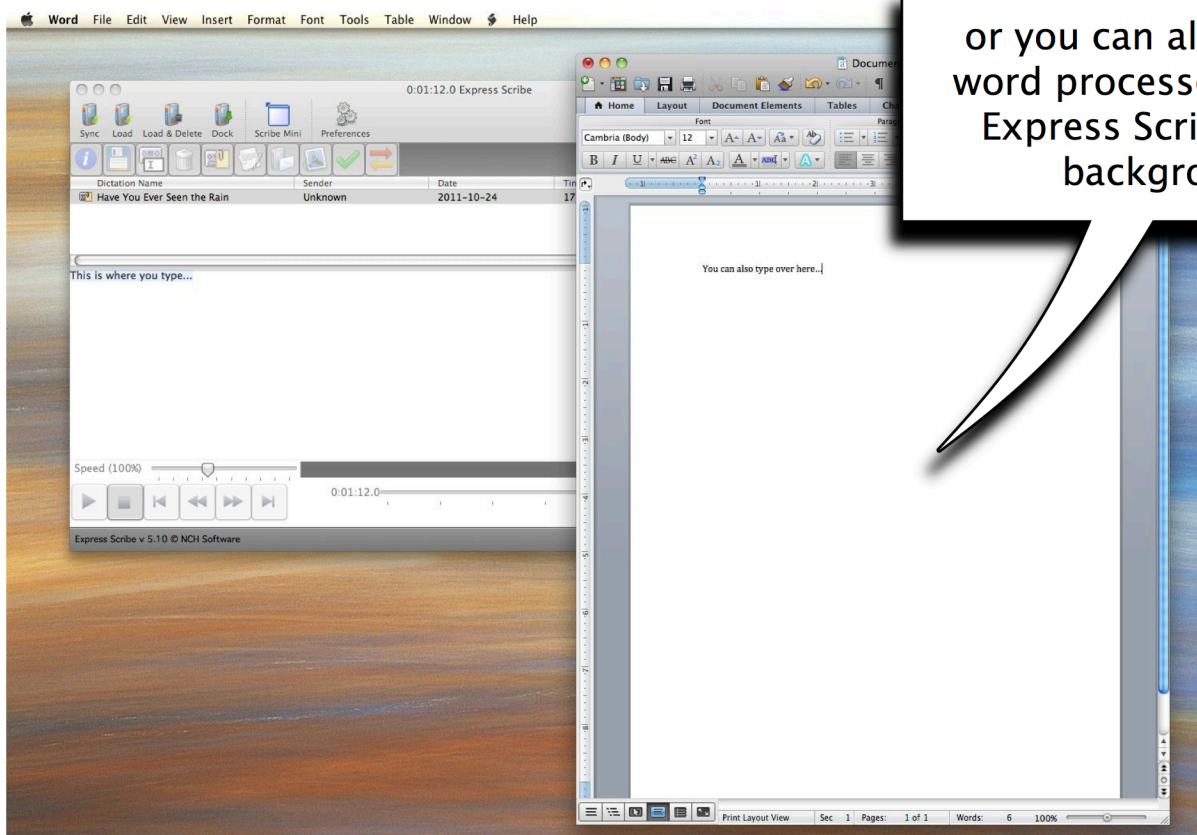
Word File Edit View Insert Format Font Tools Table Window Help

0:01:12.0 Express Scribe

Sync Load Load & Delete Dock Scribe Mini Preferences

| Dictation Name | Sender | Date | Tin |
|---|---|---|---|
| Have You Ever Seen the Rain | Unknown | 2011-10-24 | 17 |

This is where you type...

Speed (100%)

0:01:12.0

Express Scribe v 5.10 © NCH Software

Documen

Home Layout Document Elements Tables Ch

Font Parag

Cambria (Body) 12

B I U A A

You can also type over here...

Print Layout View Sec 1 Pages: 1 of 1 Words: 6 100%

or you can al
word process
Express Scri
backgro